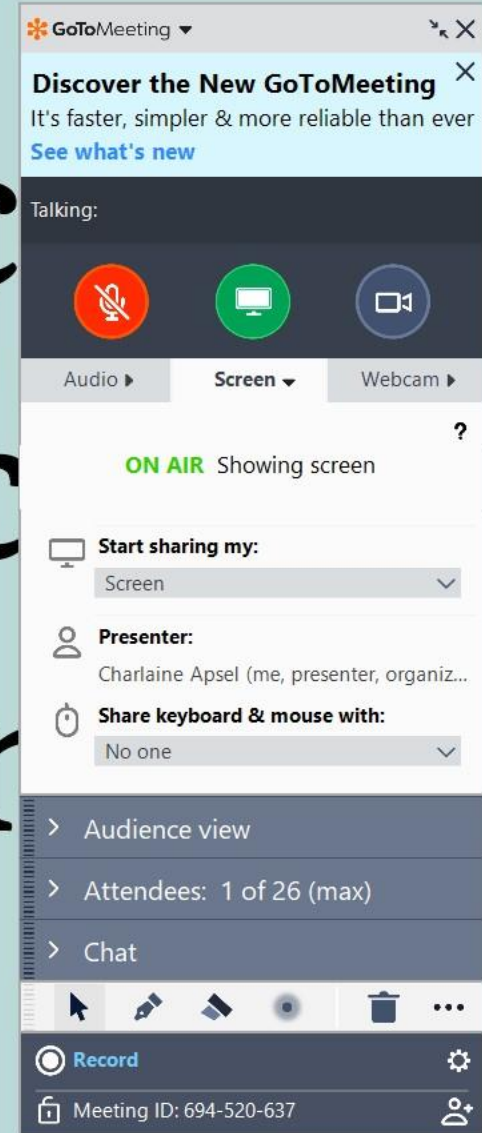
GoToMeeting

Discover the New GoToMeeting
It's faster, simpler & more reliable than ever
See what's new

Talking:

Audio
Screen
Webcam

?

ON AIR Showing screen

Start sharing my:
Screen

Presenter:
Charlaine Apsel (me, presenter, organiz...

Share keyboard & mouse with:
No one

Audience view

Attendees: 1 of 26 (max)

Chat

Record

Meeting ID: 694-520-637